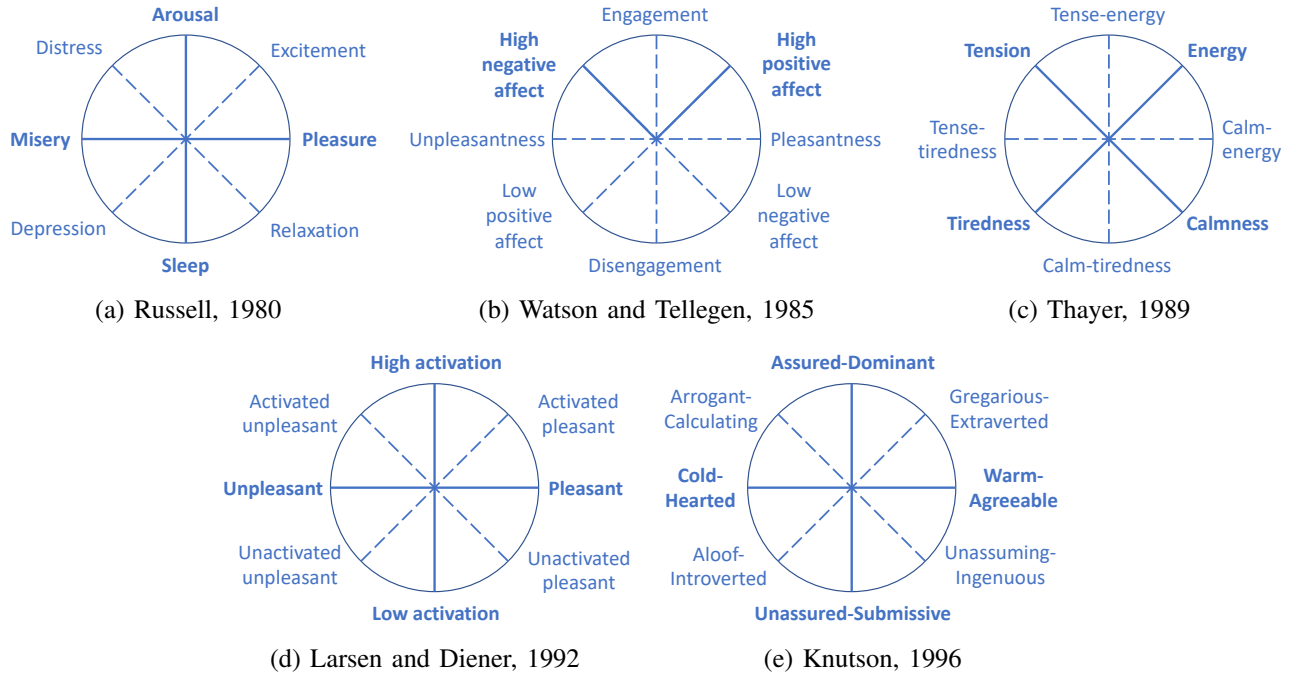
Arousal
Distress
Excitement
Misery
Pleasure
Depression
Relaxation
Sleep

(a) Russell, 1980

Engagement
High negative affect
High positive affect
Unpleasantness
Pleasantness
Low positive affect
Low negative affect
Disengagement

(b) Watson and Tellegen, 1985

Tense-energy
Tension
Energy
Tense-tiredness
Calm-energy
Tiredness
Calmness
Calm-tiredness

(c) Thayer, 1989

High activation
Activated unpleasant
Activated pleasant
Unpleasant
Pleasant
Unactivated unpleasant
Unactivated pleasant
Low activation

(d) Larsen and Diener, 1992

Assured-Dominant
Arrogant-Calculating
Gregarious-Extraverted
Cold-Hearted
Warm-Agreeable
Aloof-Introverted
Unassuming-Ingenuous
Unassured-Submissive

(e) Knutson, 1996